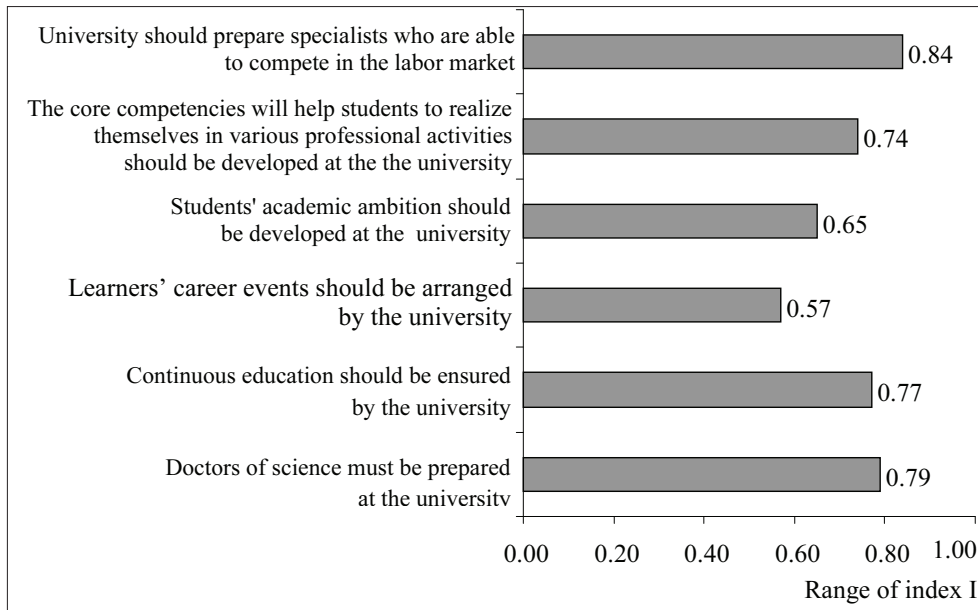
University should prepare specialists who are able to compete in the labor market
0.84

The core competencies will help students to realize themselves in various professional activities should be developed at the the university
0.74

Students' academic ambition should be developed at the university
0.65

Learners' career events should be arranged by the university
0.57

Continuous education should be ensured by the university
0.77

Doctors of science must be prepared at the universitv
0.79

0.00 0.20 0.40 0.60 0.80 1.00

Range of index I